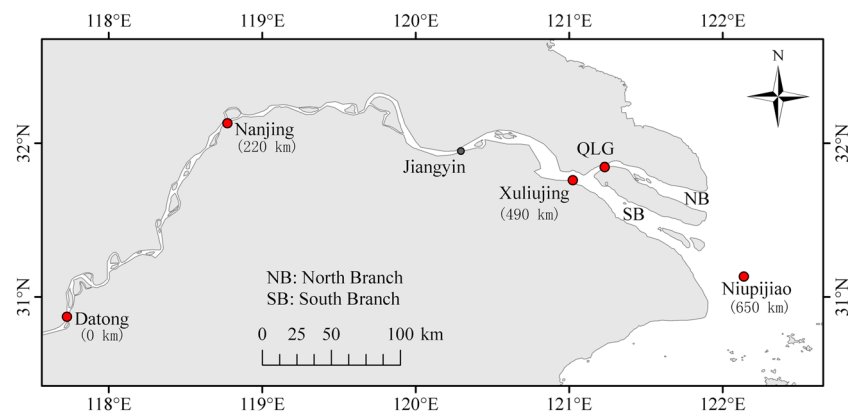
118°E 119°E 120°E 121°E 122°E

N

32°N 32°N

31°N 31°N

Nanjing
(220 km)

Jiangyin

QLG

Xuliujing
(490 km)

NB

SB

NB: North Branch
SB: South Branch

Niupijiao
(650 km)

Datong
(0 km)

0 25 50 100 km

118°E 119°E 120°E 121°E 122°E